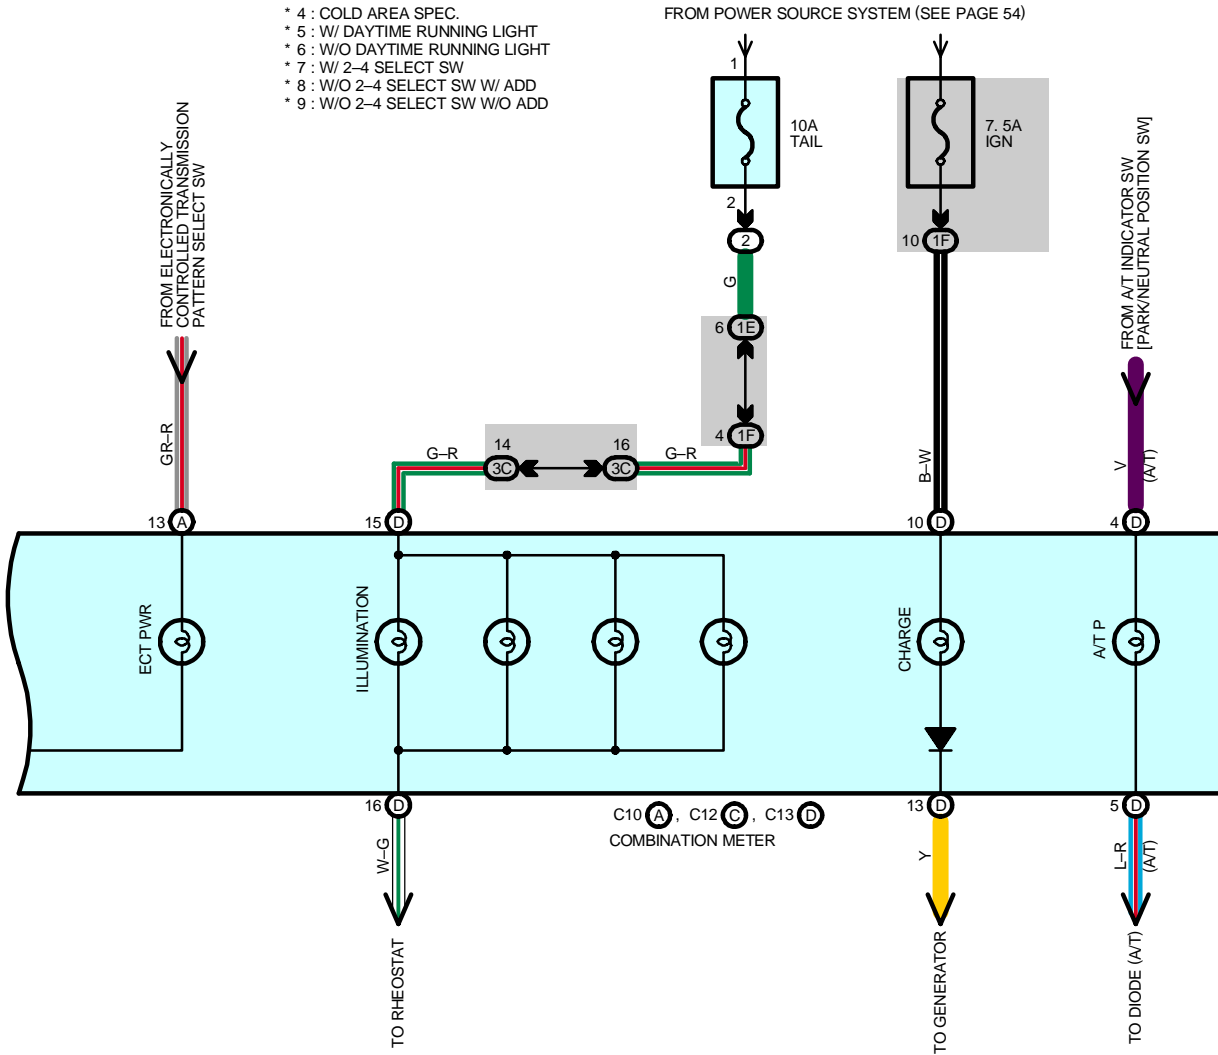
* 4 : COLD AREA SPEC.
* 5 : W/ DAYTIME RUNNING LIGHT
* 6 : W/O DAYTIME RUNNING LIGHT
* 7 : W/ 2–4 SELECT SW
* 8 : W/O 2–4 SELECT SW W/ ADD
* 9 : W/O 2–4 SELECT SW W/O ADD

FROM POWER SOURCE SYSTEM (SEE PAGE 54)

1
10A
TAIL
2
2
G
6 1E
4 1F

7. 5A
IGN
10 1F

FROM ELECTRONICALLY CONTROLLED TRANSMISSION PATTERN SELECT SW

GR–R

FROM A/T INDICATOR SW [PARK/NEUTRAL POSITION SW]

G–R
14 3C
16 3C
G–R

B–W
V (A/T)

13 A
15 D
10 D
4 D

ECT PWR
ILLUMINATION
CHARGE
A/T P

16 D
C10 A, C12 C, C13 D
COMBINATION METER
13 D
5 D

W–G
Y
L–R (A/T)

TO RHEOSTAT
TO GENERATOR
TO DIODE (A/T)